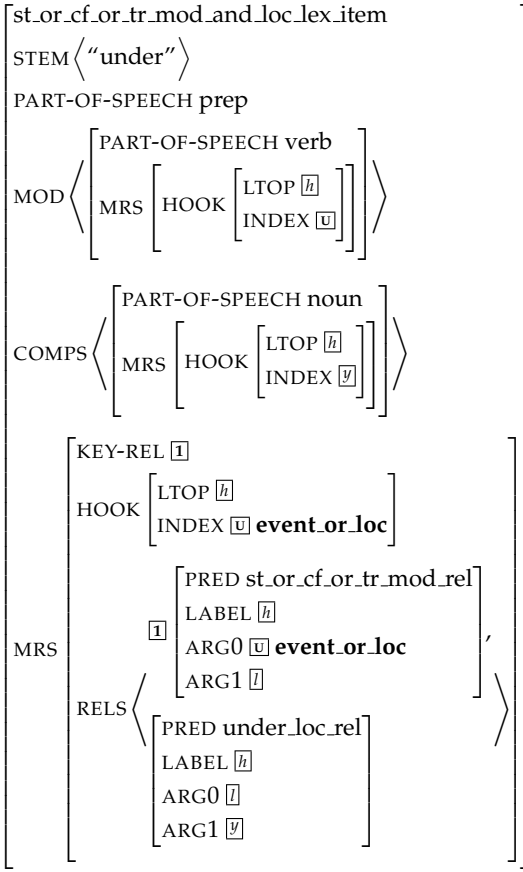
st_or_cf_or_tr_mod_and_loc_lex_item

STEM ⟨"under"⟩

PART-OF-SPEECH prep

MOD ⟨[PART-OF-SPEECH verb
MRS [HOOK [LTOP $\boxed{h}$
INDEX $\boxed{u}$]]]⟩

COMPS ⟨[PART-OF-SPEECH noun
MRS [HOOK [LTOP $\boxed{h}$
INDEX $\boxed{y}$]]]⟩

MRS [KEY-REL $\boxed{1}$
HOOK [LTOP $\boxed{h}$
INDEX $\boxed{u}$ **event_or_loc**]
RELS ⟨$\boxed{1}$ [PRED st_or_cf_or_tr_mod_rel
LABEL $\boxed{h}$
ARG0 $\boxed{u}$ **event_or_loc**
ARG1 $\boxed{l}$],
[PRED under_loc_rel
LABEL $\boxed{h}$
ARG0 $\boxed{l}$
ARG1 $\boxed{y}$]⟩]